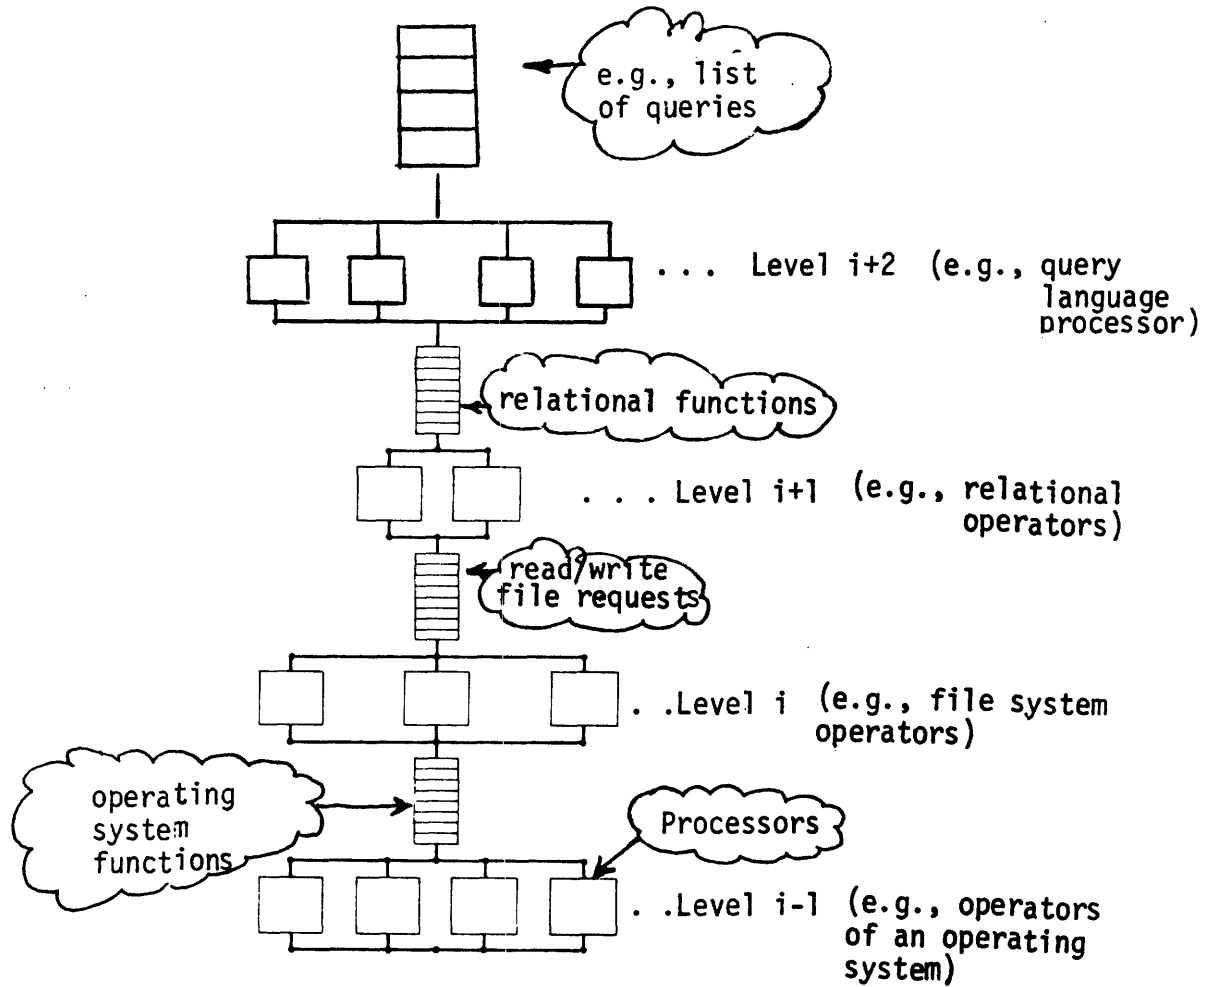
e.g., list of queries

. . . Level i+2 (e.g., query language processor)

relational functions

. . . Level i+1 (e.g., relational operators)

read/write file requests

. . Level i (e.g., file system operators)

operating system functions

Processors

. . Level i-1 (e.g., operators of an operating system)